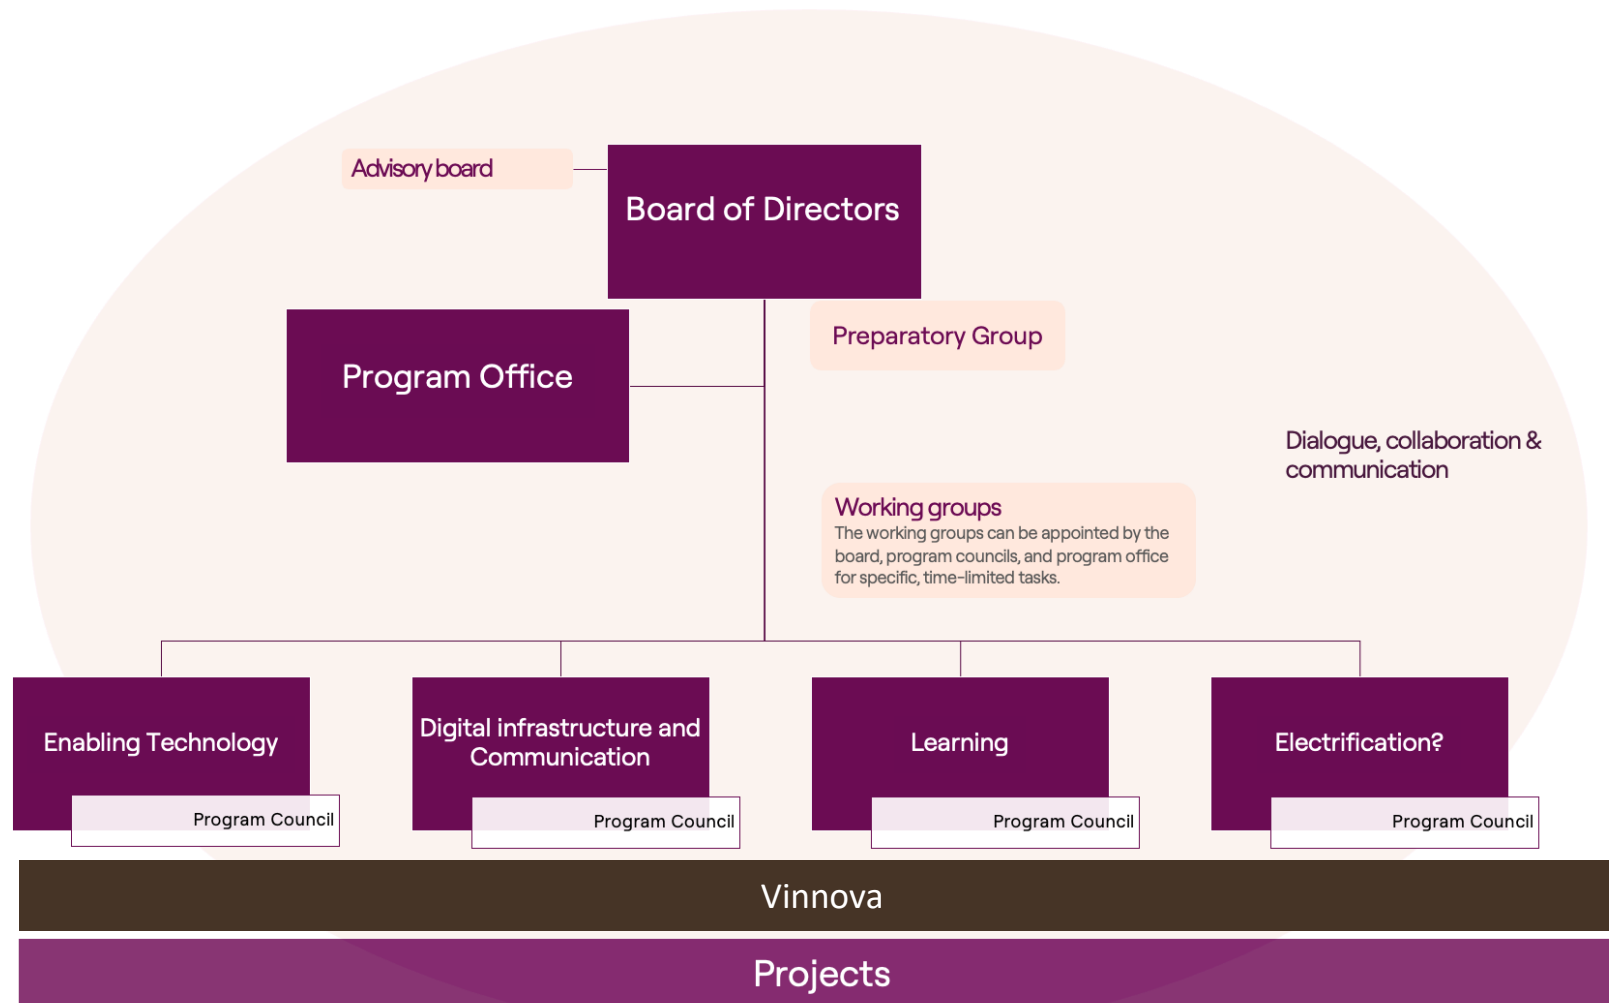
Advisory board

Board of Directors

Program Office

Preparatory Group

Dialogue, collaboration & communication

Working groups
The working groups can be appointed by the board, program councils, and program office for specific, time-limited tasks.

Enabling Technology
Program Council

Digital infrastructure and Communication
Program Council

Learning
Program Council

Electrification?
Program Council

Vinnova

Projects